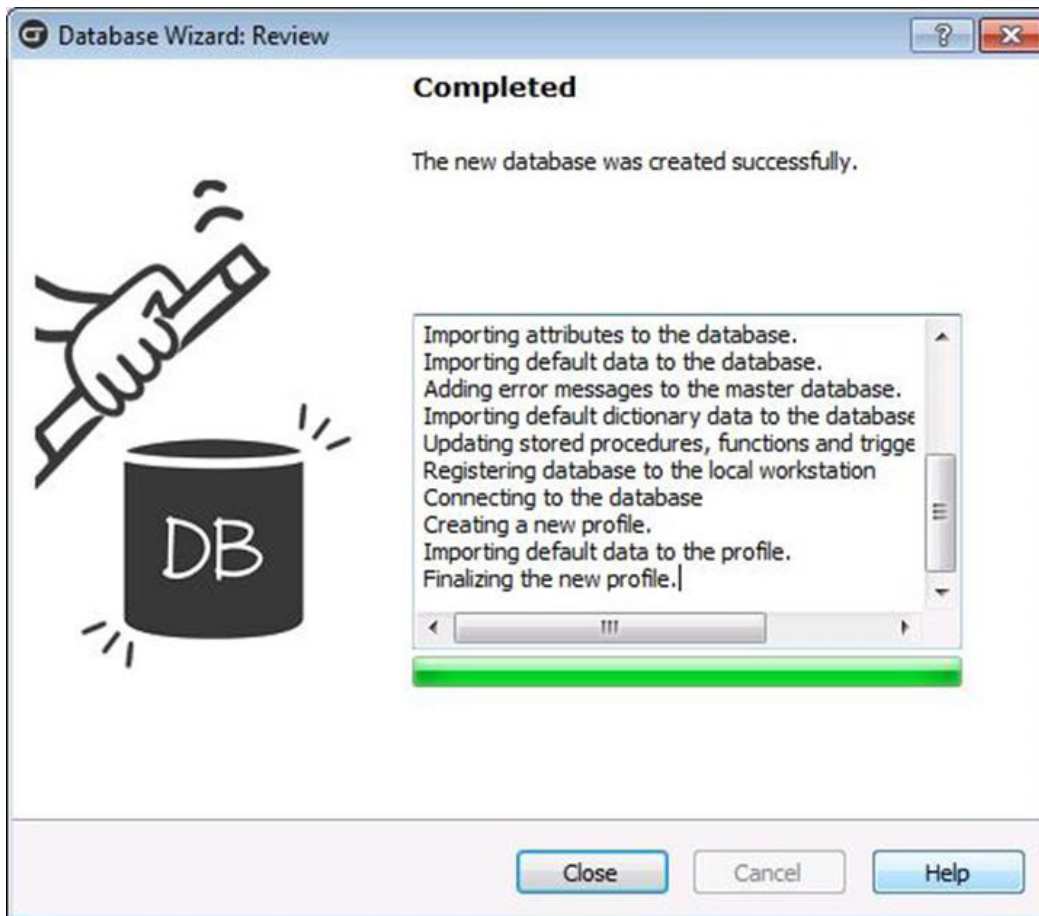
Database Wizard: Review

Completed

The new database was created successfully.

Importing attributes to the database.
Importing default data to the database.
Adding error messages to the master database.
Importing default dictionary data to the database
Updating stored procedures, functions and trigge
Registering database to the local workstation
Connecting to the database
Creating a new profile.
Importing default data to the profile.
Finalizing the new profile.

DB

Close Cancel Help